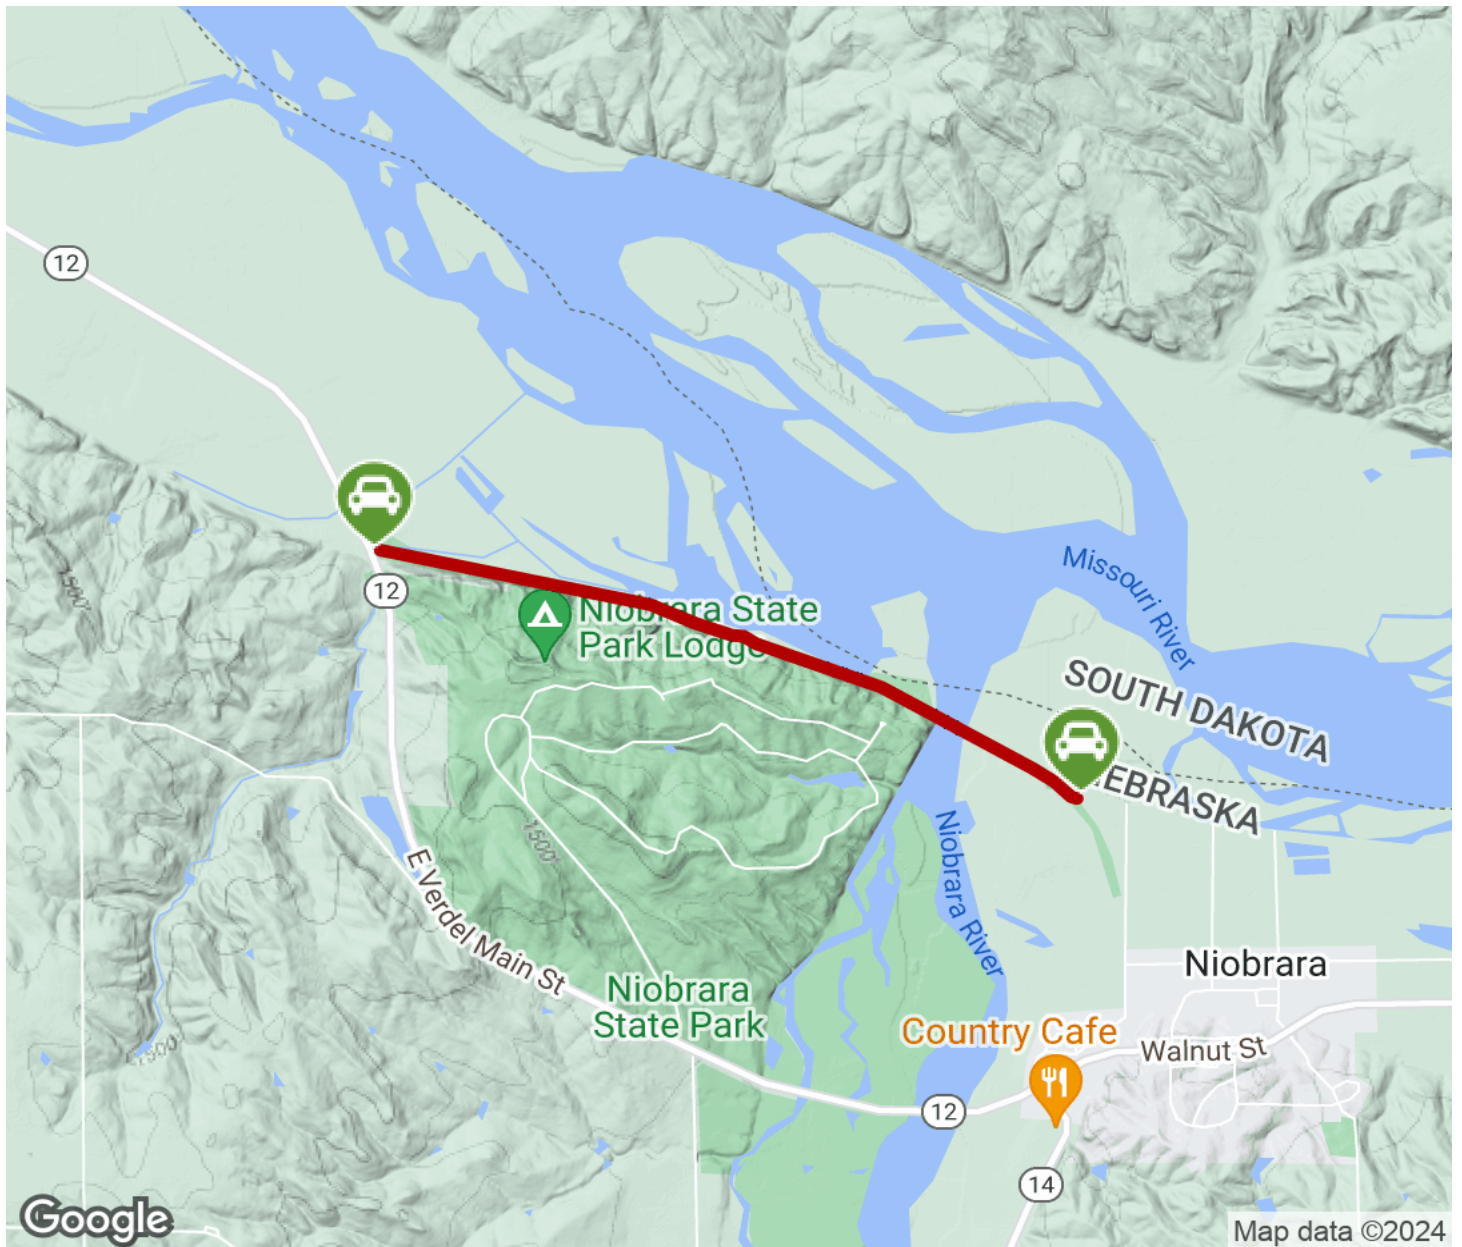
12

12

1500

Niobrara State Park Lodge

Missouri River

SOUTH DAKOTA

NEBRASKA

1500

E Verdel Main St

Niobrara River

Niobrara State Park

Niobrara

Country Cafe

Walnut St

1500

12

14

Google

Map data ©2024